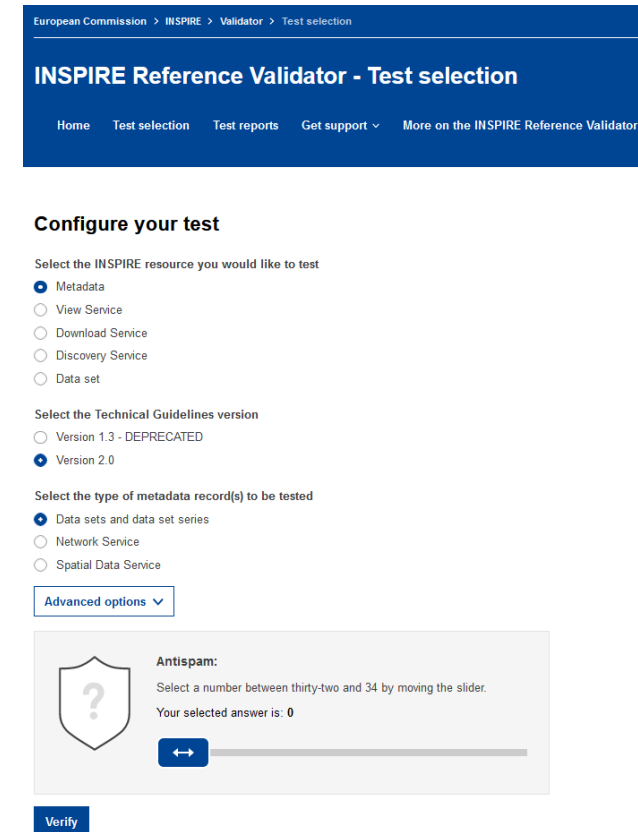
European Commission > INSPIRE > Validator > Test selection

INSPIRE Reference Validator - Test selection

Home Test selection Test reports Get support More on the INSPIRE Reference Validator

Configure your test

Select the INSPIRE resource you would like to test

Metadata
View Service
Download Service
Discovery Service
Data set

Select the Technical Guidelines version

Version 1.3 - DEPRECATED
Version 2.0

Select the type of metadata record(s) to be tested

Data sets and data set series
Network Service
Spatial Data Service

Advanced options

?

Antispam:

Select a number between thirty-two and 34 by moving the slider.

Your selected answer is: 0

↔

Verify